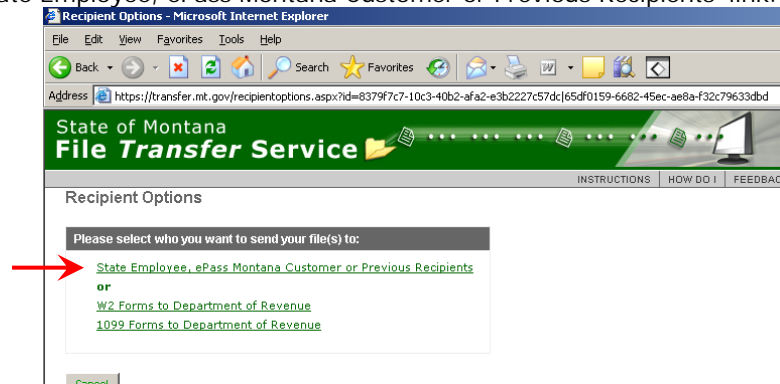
ate Employee, ePass Montana Customer or Previous Recipients" link.

Recipient Options - Microsoft Internet Explorer

File Edit View Favorites Tools Help

Back Search Favorites

Address https://transfer.mt.gov/recipientoptions.aspx?id=8379f7c7-10c3-40b2-afa2-e3b2227c57dc|65df0159-6682-45ec-ae8a-f32c79633dbd

State of Montana
File Transfer Service

INSTRUCTIONS | HOW DO I | FEEDBAC

Recipient Options

Please select who you want to send your file(s) to:

State Employee, ePass Montana Customer or Previous Recipients
or
W2 Forms to Department of Revenue
1099 Forms to Department of Revenue

Cancel